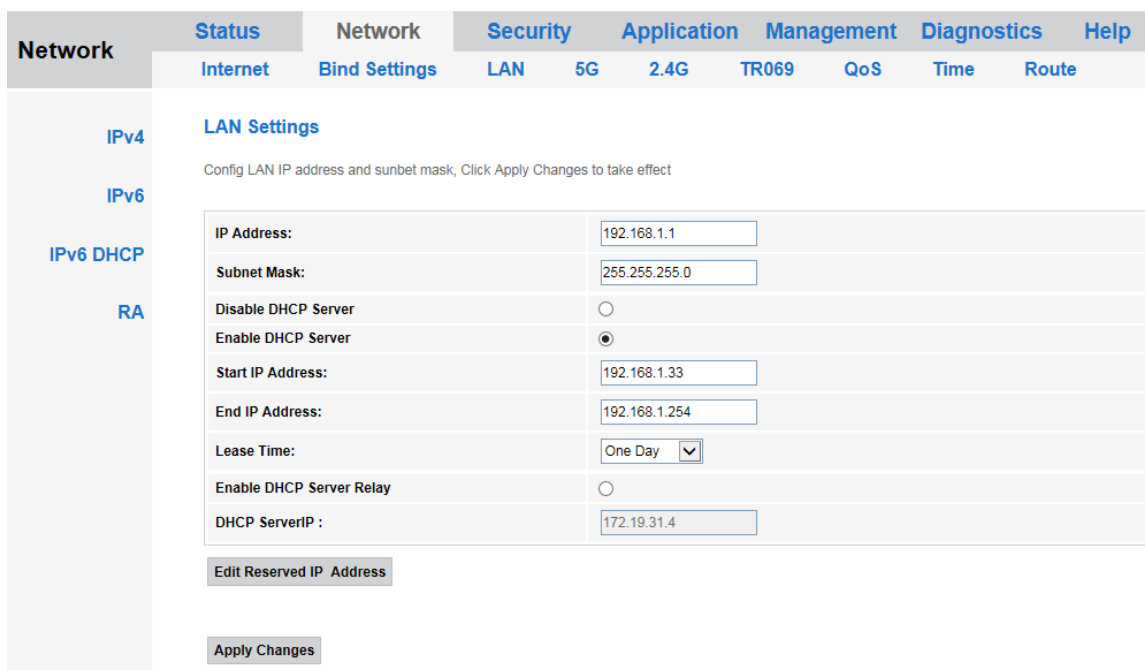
Network

Status Network Security Application Management Diagnostics Help

Internet Bind Settings LAN 5G 2.4G TR069 QoS Time Route

IPv4

IPv6

IPv6 DHCP

RA

LAN Settings

Config LAN IP address and sunbet mask, Click Apply Changes to take effect

| | |
|---|---|
| IP Address: | 192.168.1.1 |
| Subnet Mask: | 255.255.255.0 |
| Disable DHCP Server | |
| Enable DHCP Server | |
| Start IP Address: | 192.168.1.33 |
| End IP Address: | 192.168.1.254 |
| Lease Time: | One Day |
| Enable DHCP Server Relay | |
| DHCP ServerIP : | 172.19.31.4 |

Edit Reserved IP Address

Apply Changes